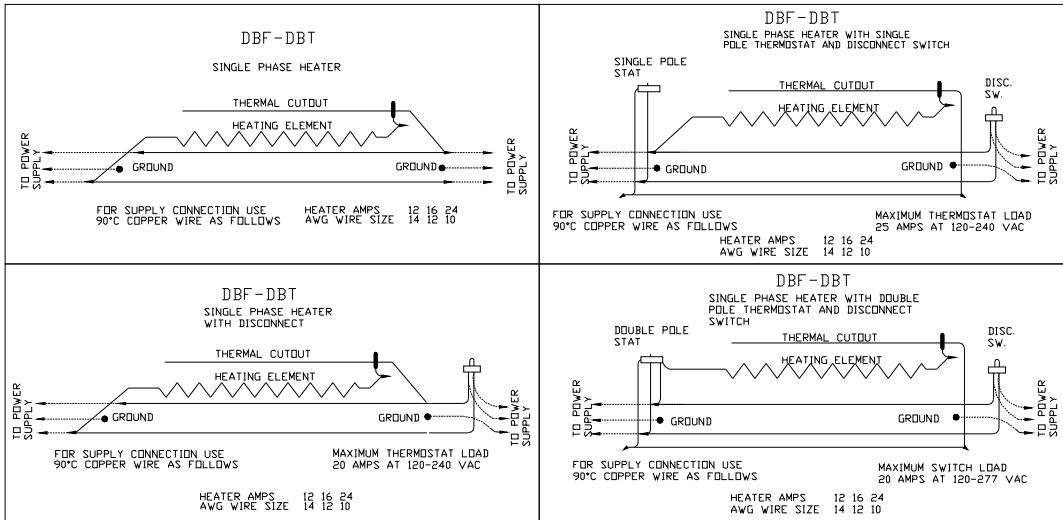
DBF-DBT

SINGLE PHASE HEATER

THERMAL CUTOUT

HEATING ELEMENT

TO POWER SUPPLY

GROUND

GROUND

TO POWER SUPPLY

FOR SUPPLY CONNECTION USE 90°C COPPER WIRE AS FOLLOWS

HEATER AMPS 12 16 24
AWG WIRE SIZE 14 12 10

DBF-DBT

SINGLE PHASE HEATER WITH SINGLE POLE THERMOSTAT AND DISCONNECT SWITCH

SINGLE POLE STAT

THERMAL CUTOUT

DISC. SW.

HEATING ELEMENT

TO POWER SUPPLY

GROUND

GROUND

TO POWER SUPPLY

FOR SUPPLY CONNECTION USE 90°C COPPER WIRE AS FOLLOWS

MAXIMUM THERMOSTAT LOAD 25 AMPS AT 120-240 VAC

HEATER AMPS 12 16 24
AWG WIRE SIZE 14 12 10

DBF-DBT

SINGLE PHASE HEATER WITH DISCONNECT

THERMAL CUTOUT

HEATING ELEMENT

TO POWER SUPPLY

GROUND

GROUND

TO POWER SUPPLY

FOR SUPPLY CONNECTION USE 90°C COPPER WIRE AS FOLLOWS

MAXIMUM THERMOSTAT LOAD 20 AMPS AT 120-240 VAC

HEATER AMPS 12 16 24
AWG WIRE SIZE 14 12 10

DBF-DBT

SINGLE PHASE HEATER WITH DOUBLE POLE THERMOSTAT AND DISCONNECT SWITCH

DOUBLE POLE STAT

THERMAL CUTOUT

DISC. SW.

HEATING ELEMENT

TO POWER SUPPLY

GROUND

GROUND

TO POWER SUPPLY

FOR SUPPLY CONNECTION USE 90°C COPPER WIRE AS FOLLOWS

MAXIMUM SWITCH LOAD 20 AMPS AT 120-277 VAC

HEATER AMPS 12 16 24
AWG WIRE SIZE 14 12 10